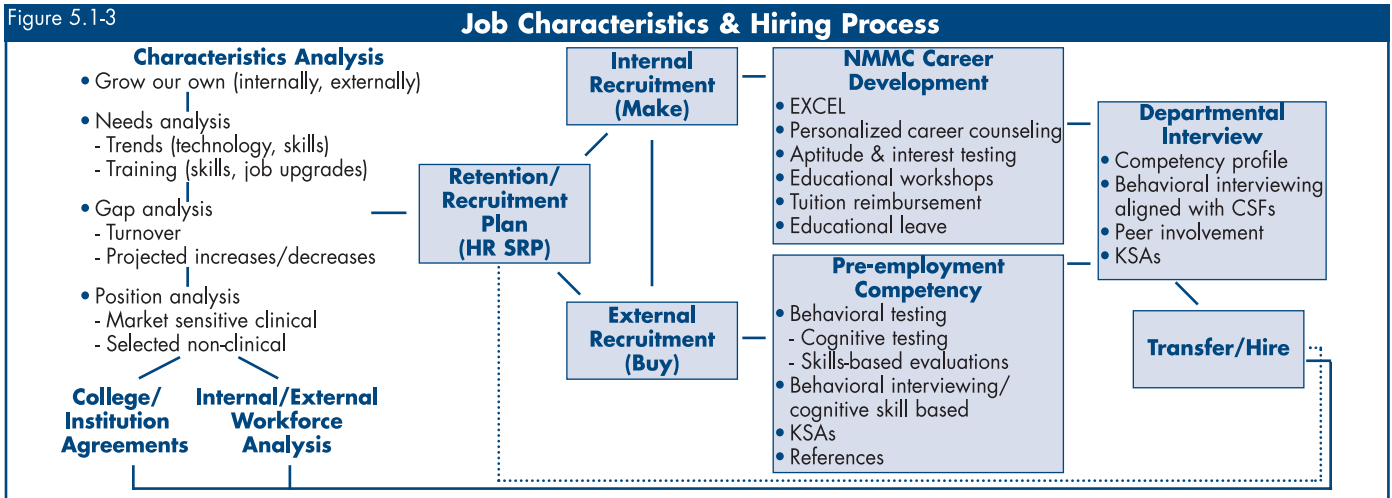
Figure 5.1-3

Job Characteristics & Hiring Process

Characteristics Analysis
• Grow our own (internally, externally)
• Needs analysis
- Trends (technology, skills)
- Training (skills, job upgrades)
• Gap analysis
- Turnover
- Projected increases/decreases
• Position analysis
- Market sensitive clinical
- Selected non-clinical

College/ Institution Agreements

Internal/External Workforce Analysis

Retention/ Recruitment Plan (HR SRP)

Internal Recruitment (Make)

External Recruitment (Buy)

NMMC Career Development
• EXCEL
• Personalized career counseling
• Aptitude & interest testing
• Educational workshops
• Tuition reimbursement
• Educational leave

Pre-employment Competency
• Behavioral testing
- Cognitive testing
- Skills-based evaluations
• Behavioral interviewing/ cognitive skill based
• KSAs
• References

Departmental Interview
• Competency profile
• Behavioral interviewing aligned with CSFs
• Peer involvement
• KSAs

Transfer/Hire